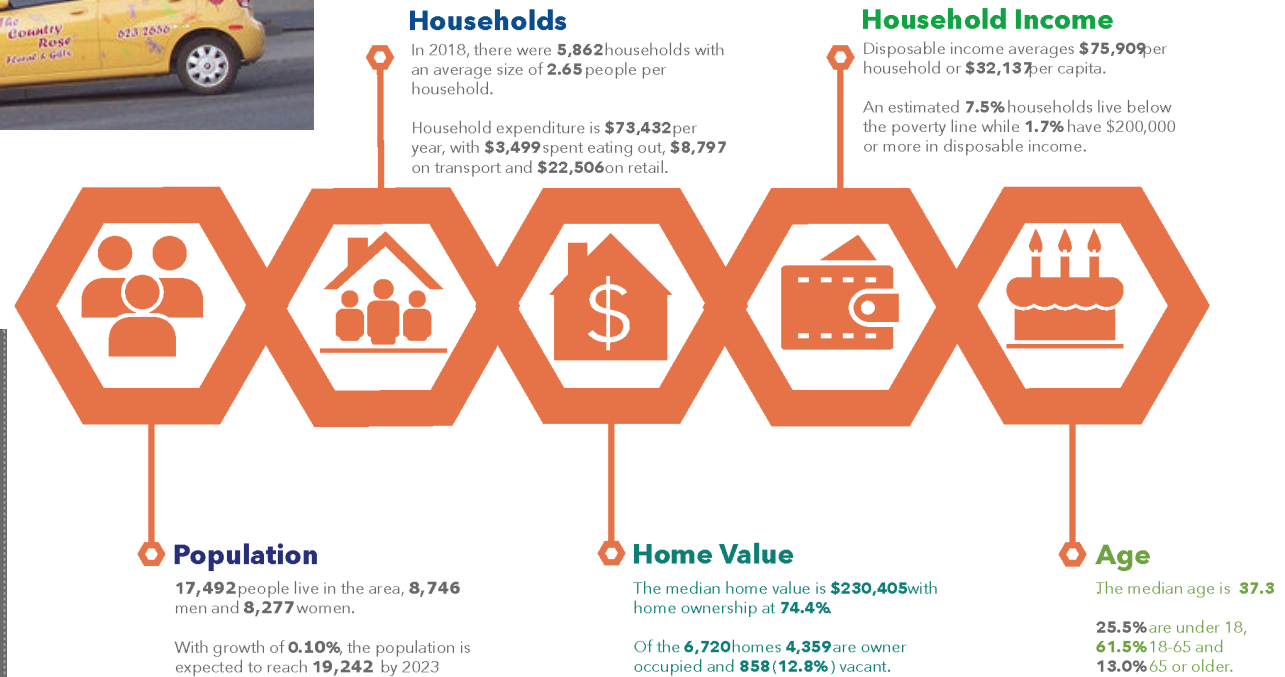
The Country Rose Floral & Gifts 623 2656

Households

In 2018, there were 5,862 households with an average size of 2.65 people per household.

Household expenditure is $73,432 per year, with $3,499 spent eating out, $8,797 on transport and $22,506 on retail.

Household Income

Disposable income averages $75,909 per household or $32,137 per capita.

An estimated 7.5% households live below the poverty line while 1.7% have $200,000 or more in disposable income.

Population

17,492 people live in the area, 8,746 men and 8,277 women.

With growth of 0.10%, the population is expected to reach 19,242 by 2023

Home Value

The median home value is $230,405 with home ownership at 74.4%.

Of the 6,720 homes 4,359 are owner occupied and 858 (12.8%) vacant.

Age

The median age is 37.3

25.5% are under 18, 61.5% 18-65 and 13.0% 65 or older.